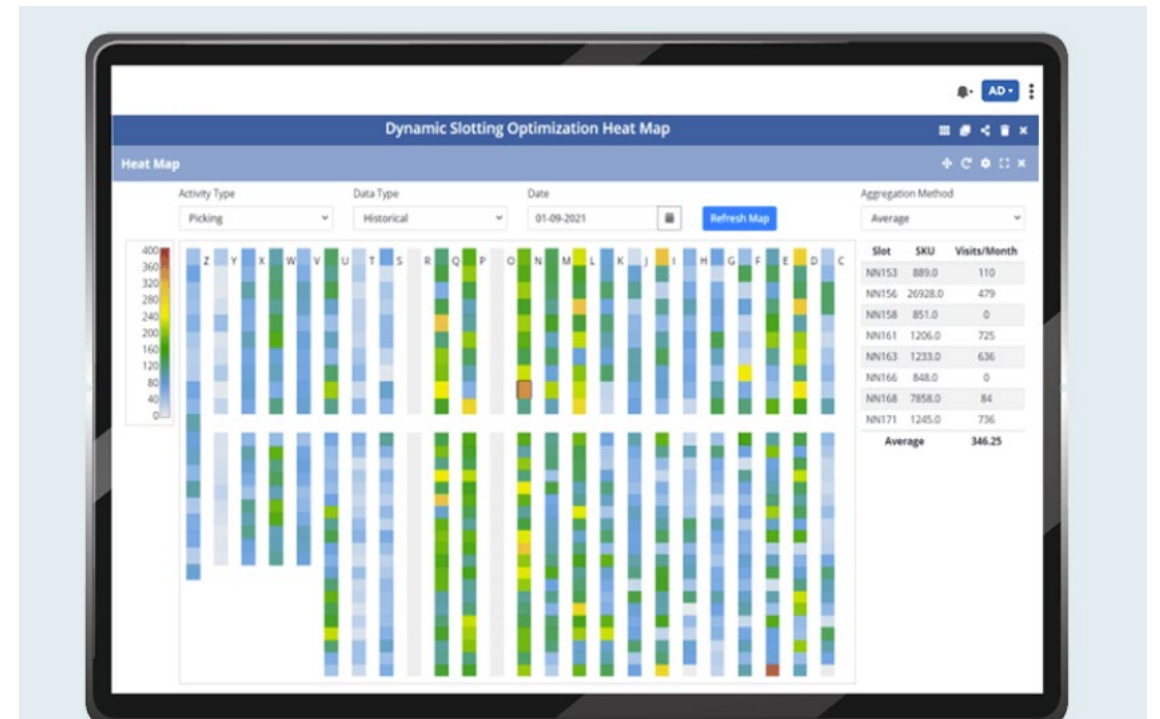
AD

Dynamic Slotting Optimization Heat Map

Heat Map

Activity Type
Picking

Data Type
Historical

Date
01-09-2021

Refresh Map

Aggregation Method
Average

400
360
320
280
240
200
160
120
80
40
0

Z Y X W V U T S R Q P O N M L K J I H G F E D C

| Slot | SKU | Visits/Month |
|---|---|---|
| NN153 | 889.0 | 110 |
| NN156 | 26928.0 | 479 |
| NN158 | 851.0 | 0 |
| NN161 | 1206.0 | 725 |
| NN163 | 1233.0 | 636 |
| NN166 | 848.0 | 0 |
| NN168 | 7858.0 | 84 |
| NN171 | 1245.0 | 736 |
| Average | | 346.25 |